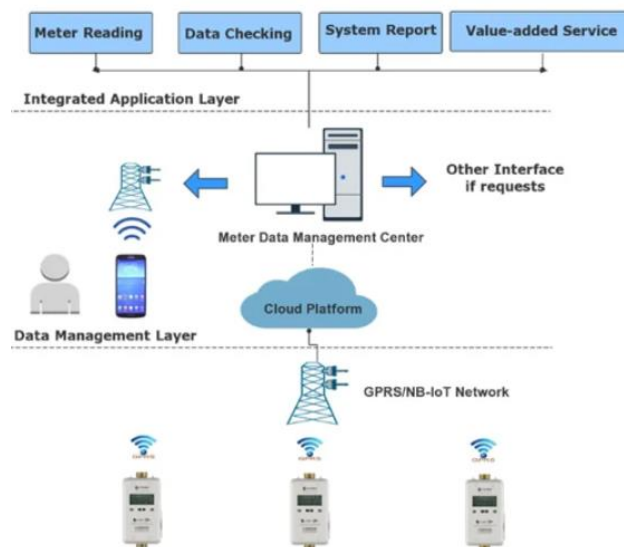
Meter Reading
Data Checking
System Report
Value-added Service

Integrated Application Layer

Other Interface if requests

Meter Data Management Center

Cloud Platform

Data Management Layer

GPRS/NB-IoT Network